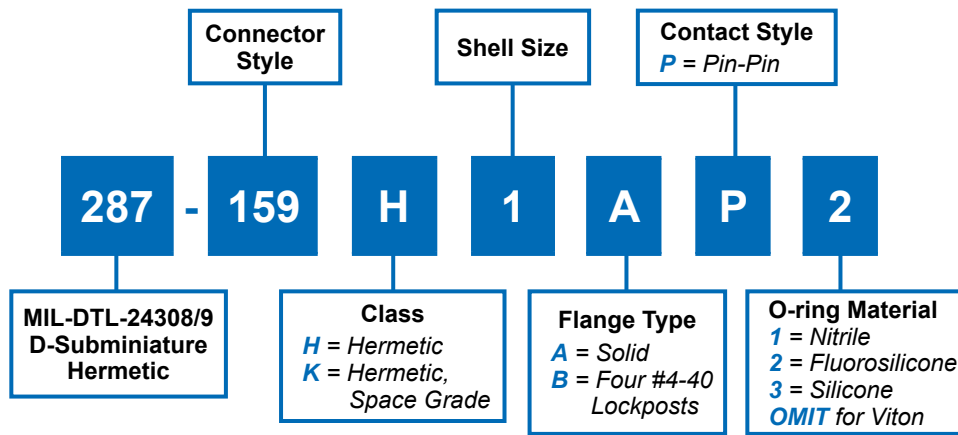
Connector Style

Shell Size

Contact Style
P = Pin-Pin

287 - 159 H 1 A P 2

MIL-DTL-24308/9 D-Subminiature Hermetic

Class
H = Hermetic
K = Hermetic, Space Grade

Flange Type
A = Solid
B = Four #4-40 Lockposts

O-ring Material
1 = Nitrile
2 = Fluorosilicone
3 = Silicone
OMIT for Viton